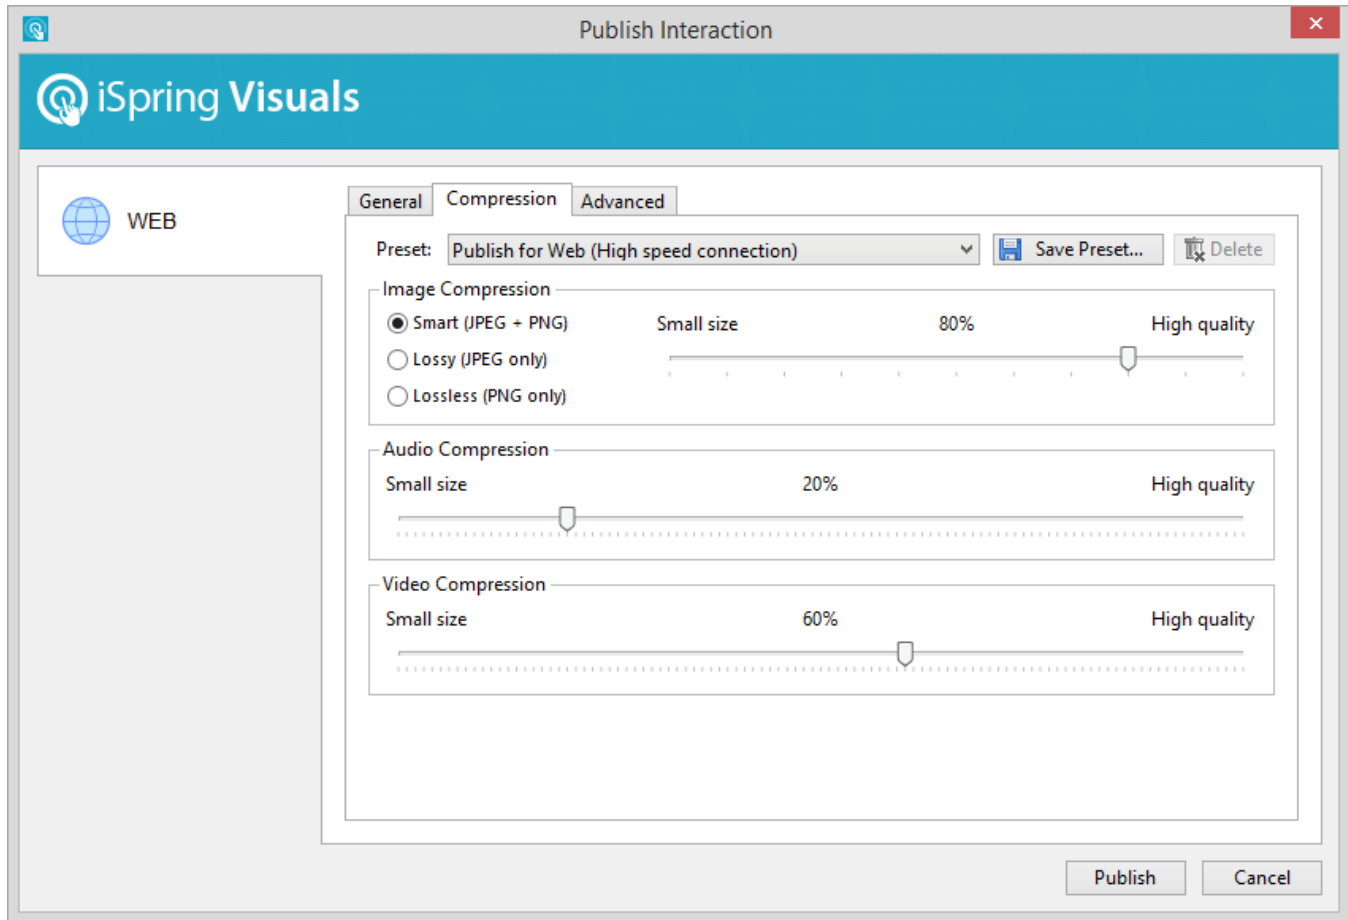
Publish Interaction

iSpring Visuals

WEB

General | Compression | Advanced

Preset: Publish for Web (High speed connection)

Save Preset...

Delete

Image Compression

Smart (JPEG + PNG)

Lossy (JPEG only)

Lossless (PNG only)

Small size 80% High quality

Audio Compression

Small size 20% High quality

Video Compression

Small size 60% High quality

Publish

Cancel